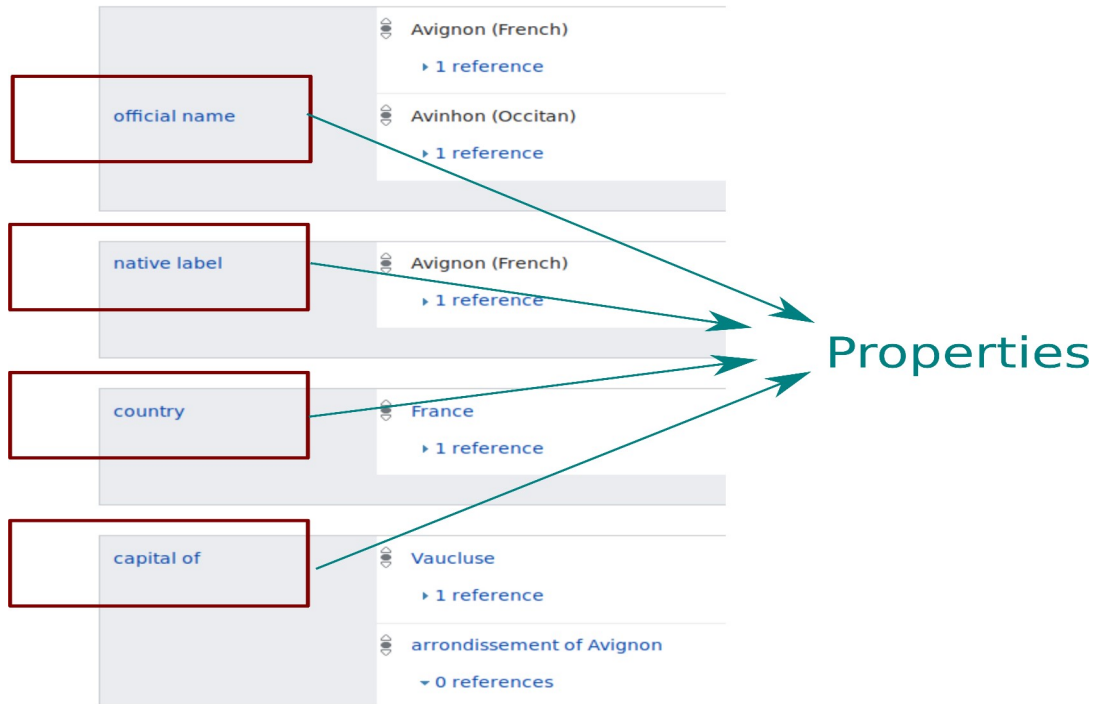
official name

Avignon (French)

1 reference

Avinhon (Occitan)

1 reference

native label

Avignon (French)

1 reference

country

France

1 reference

capital of

Vaucluse

1 reference

arrondissement of Avignon

0 references

Properties